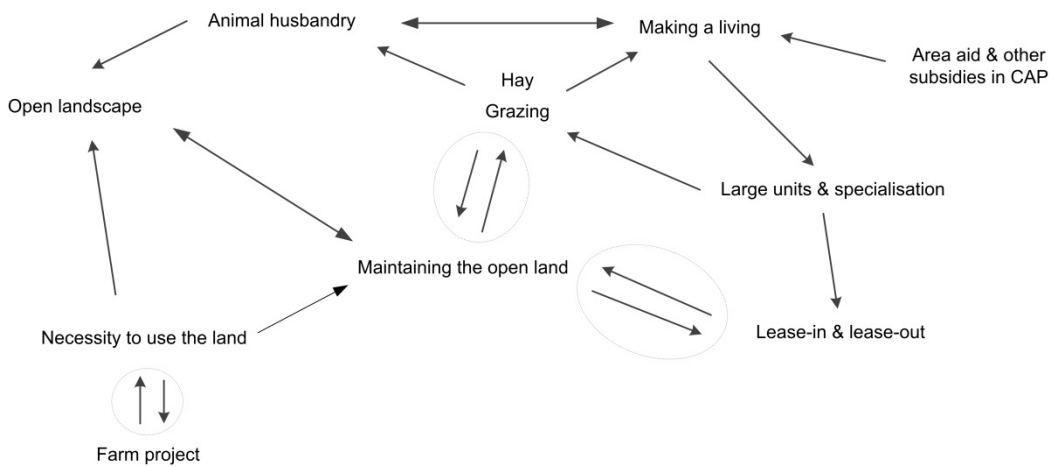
Animal husbandry

Making a living

Area aid & other subsidies in CAP

Open landscape

Hay

Grazing

Large units & specialisation

Maintaining the open land

Lease-in & lease-out

Necessity to use the land

Farm project